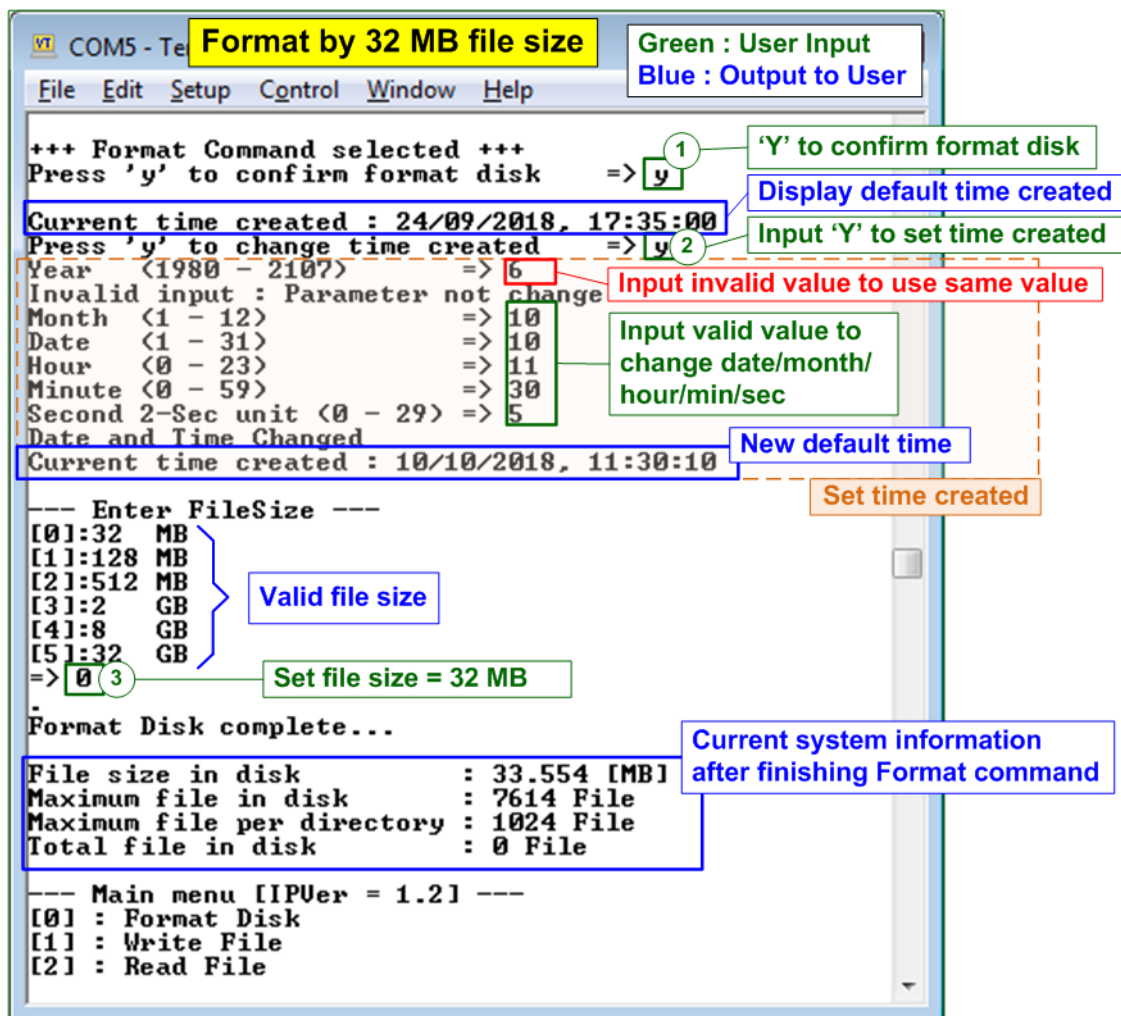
COM5 - Te
Format by 32 MB file size
Green : User Input
Blue : Output to User
File Edit Setup Control Window Help

+++ Format Command selected +++
Press 'y' to confirm format disk =>y
1
'Y' to confirm format disk
Display default time created
Current time created : 24/09/2018, 17:35:00
Press 'y' to change time created =>y
2
Input 'Y' to set time created
Year (1980 - 2107) => 6
Input invalid value to use same value
Invalid input : Parameter not change
Month (1 - 12) => 10
Date (1 - 31) => 10
Hour (0 - 23) => 11
Minute (0 - 59) => 30
Second 2-Sec unit (0 - 29) => 5
Input valid value to change date/month/ hour/min/sec
Date and Time Changed
Current time created : 10/10/2018, 11:30:10
New default time
Set time created

--- Enter FileSize ---
[0]:32 MB
[1]:128 MB
[2]:512 MB
[3]:2 GB
[4]:8 GB
[5]:32 GB
Valid file size
=> 0
3
Set file size = 32 MB
.
Format Disk complete...

File size in disk : 33.554 [MB]
Maximum file in disk : 7614 File
Maximum file per directory : 1024 File
Total file in disk : 0 File
Current system information after finishing Format command

--- Main menu [IPVer = 1.2] ---
[0] : Format Disk
[1] : Write File
[2] : Read File